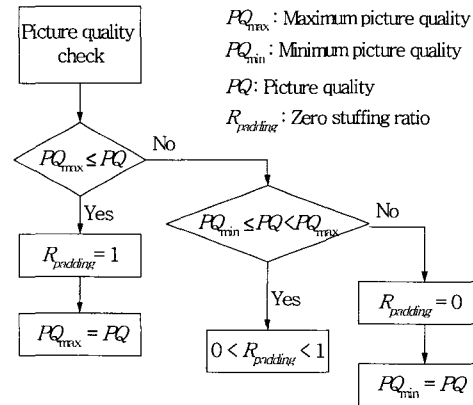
Picture quality check

$PQ_{max}$: Maximum picture quality
$PQ_{min}$: Minimum picture quality
$PQ$: Picture quality
$R_{padding}$: Zero stuffing ratio

$PQ_{max} \leq PQ$
No
Yes
$R_{padding} = 1$
$PQ_{max} = PQ$

$PQ_{min} \leq PQ < PQ_{max}$
No
Yes
$0 < R_{padding} < 1$

$R_{padding} = 0$
$PQ_{min} = PQ$